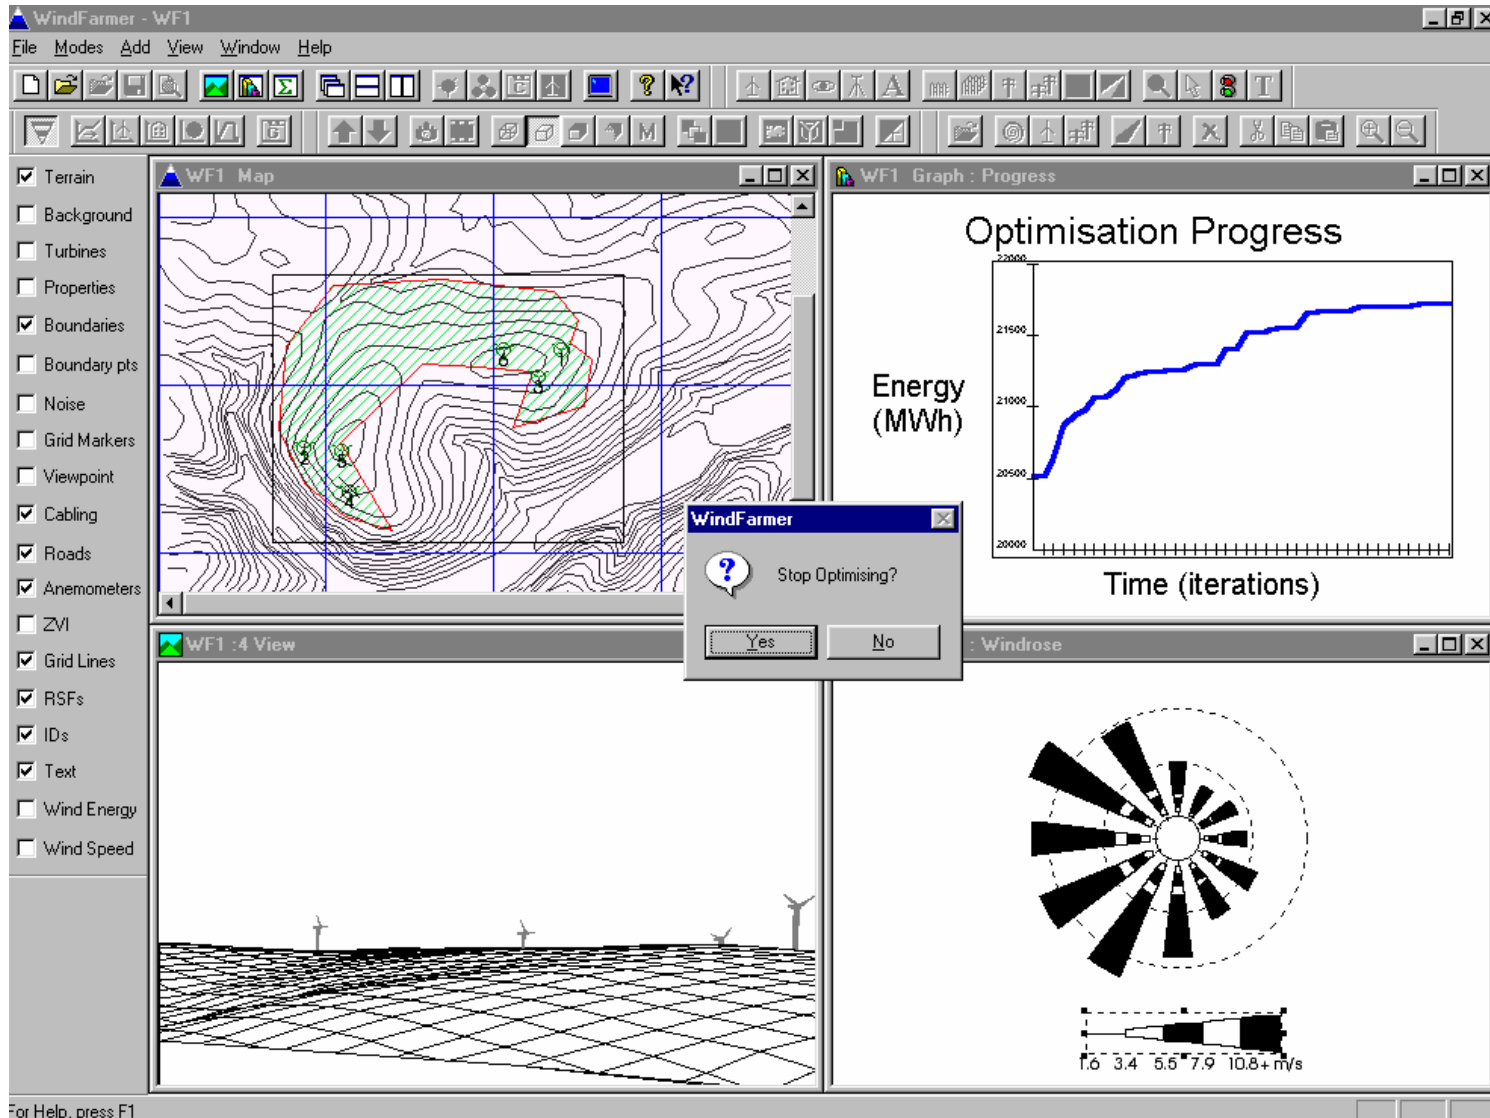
WindFarmer - WF1

File Modes Add View Window Help

Terrain
Background
Turbines
Properties
Boundaries
Boundary pts
Noise
Grid Markers
Viewpoint
Cabling
Roads
Anemometers
ZVI
Grid Lines
RSFs
IDs
Text
Wind Energy
Wind Speed

WF1 Map

WF1 Graph : Progress

Optimisation Progress

Energy (MWh)

22000
21500
21000
20500
20000

Time (iterations)

WindFarmer

Stop Optimising?

Yes No

WF1 :4 View

: Windrose

1.6 3.4 5.5 7.9 10.8+ m/s

For Help, press F1